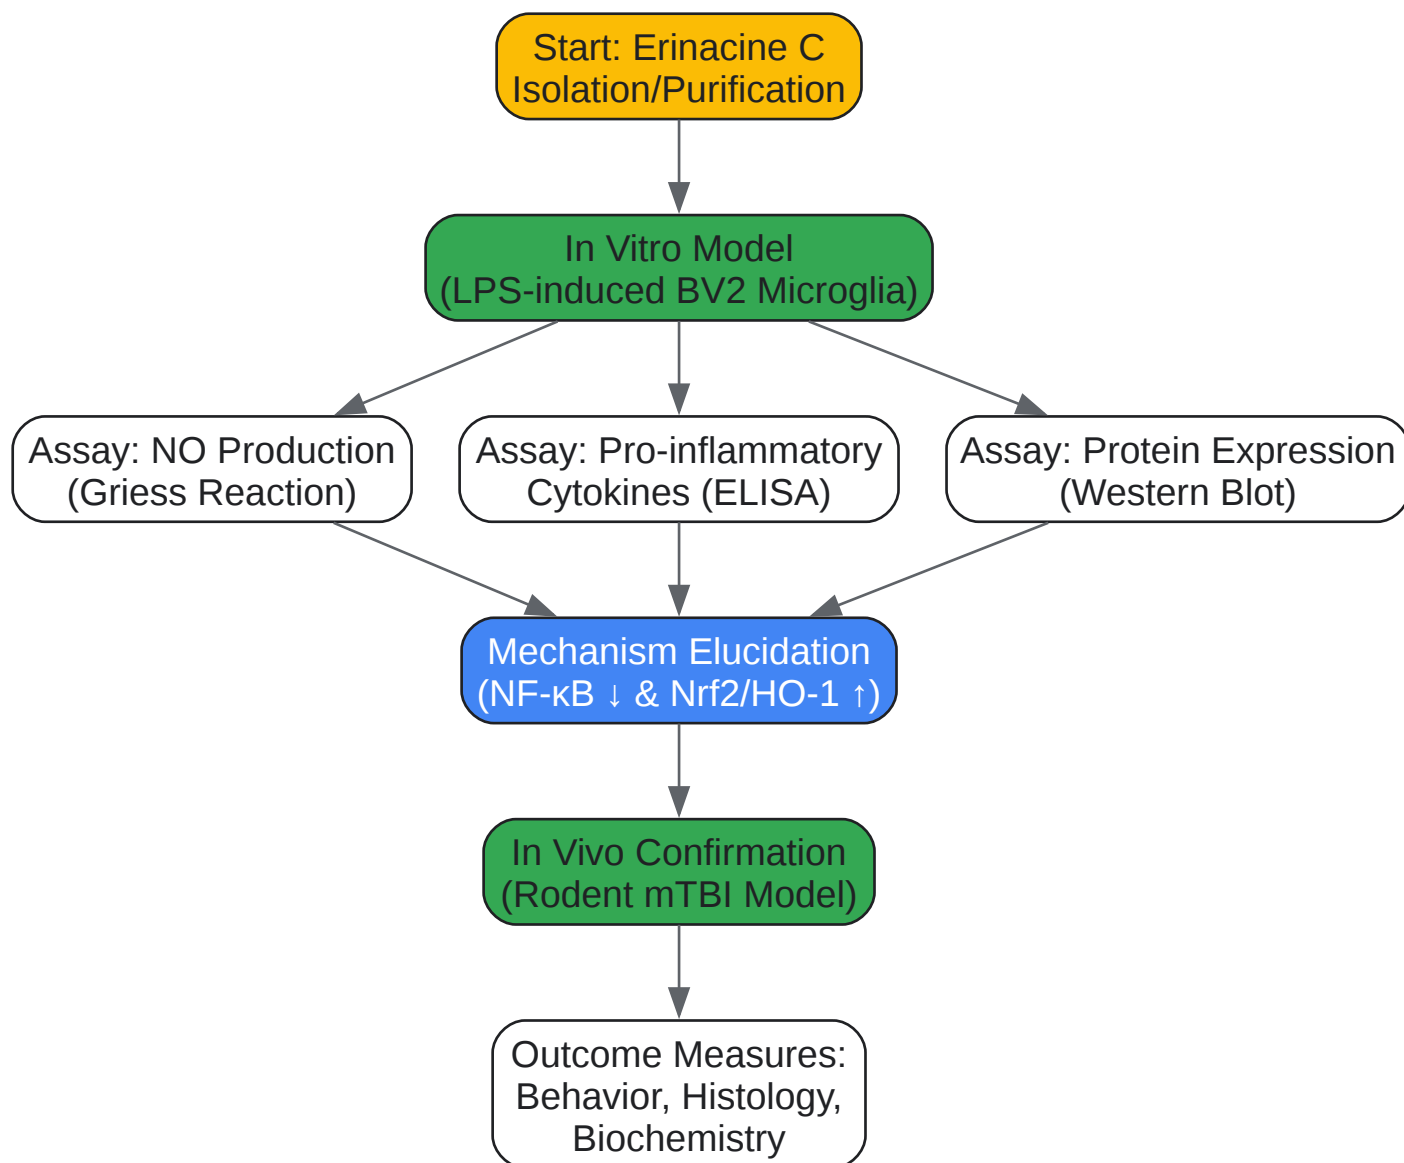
Start: Erinacine C Isolation/Purification

In Vitro Model (LPS-induced BV2 Microglia)

Assay: NO Production (Griess Reaction)

Assay: Pro-inflammatory Cytokines (ELISA)

Assay: Protein Expression (Western Blot)

Mechanism Elucidation (NF-κB ↓ & Nrf2/HO-1 ↑)

In Vivo Confirmation (Rodent mTBI Model)

Outcome Measures: Behavior, Histology, Biochemistry